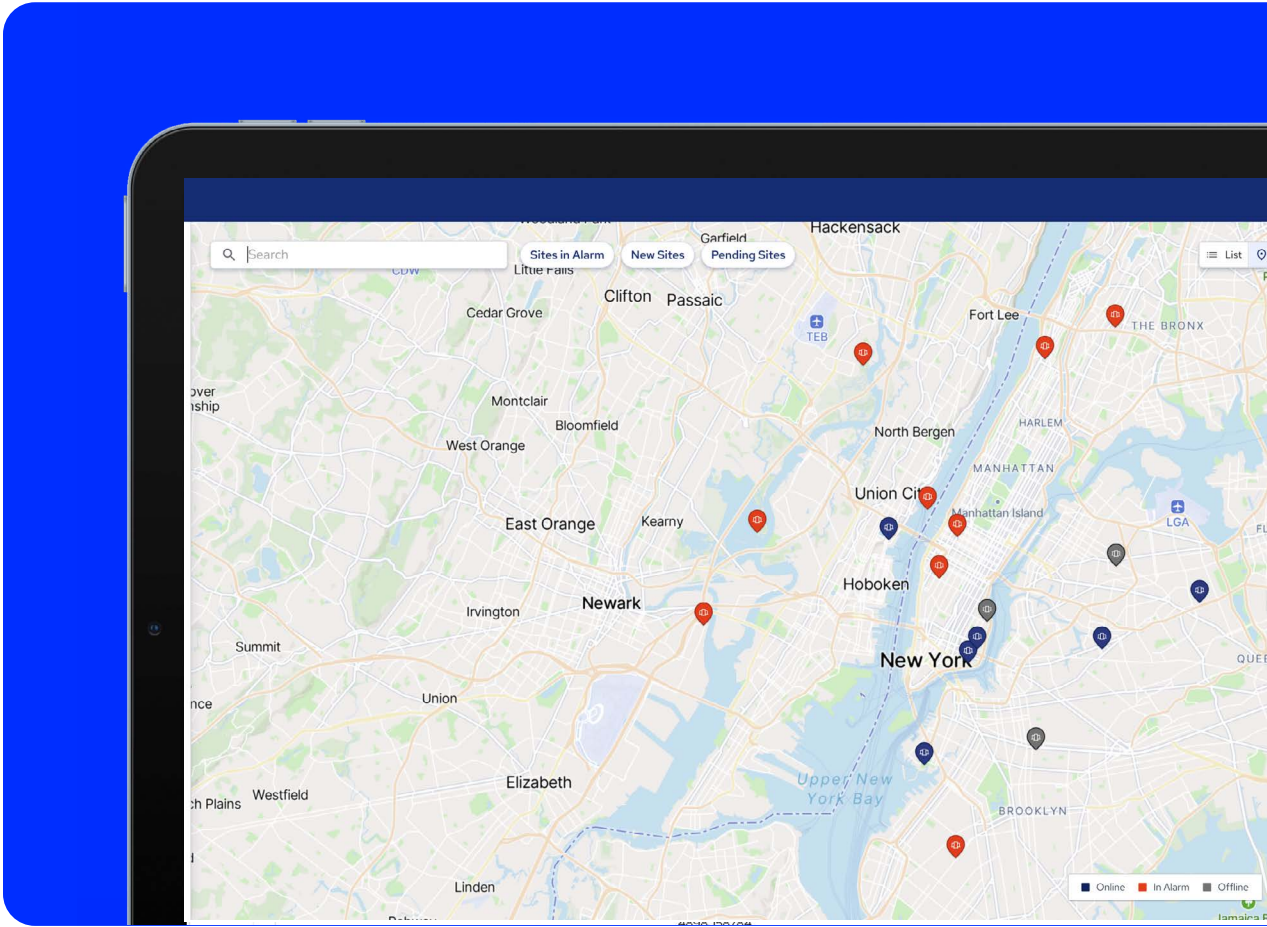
Search

Sites in Alarm

New Sites

Pending Sites

List

Hackensack

Garfield

Little Falls

Clifton

Passaic

Cedar Grove

TEB

Fort Lee

THE BRONX

over
nship

Montclair

Bloomfield

West Orange

North Bergen

HARLEM

MANHATTAN

Union City

Manhattan Island

LGA

East Orange

Kearny

Hoboken

Newark

Irvington

Summit

New York

QUEE

Union

nce

Elizabeth

Upper New York Bay

ch Plains

Westfield

BROOKLYN

Linden

Online

In Alarm

Offline